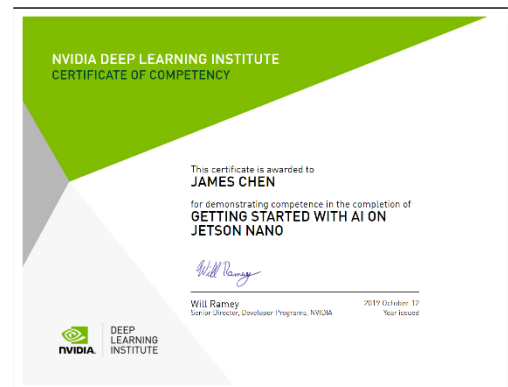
NVIDIA DEEP LEARNING INSTITUTE
CERTIFICATE OF COMPETENCY

This certificate is awarded to
JAMES CHEN
for demonstrating competence in the completion of
GETTING STARTED WITH AI ON JETSON NANO

Will Ramey

Will Ramey
Senior Director, Developer Programs, NVIDIA

2019 October 12
Year issued

NVIDIA. DEEP LEARNING INSTITUTE